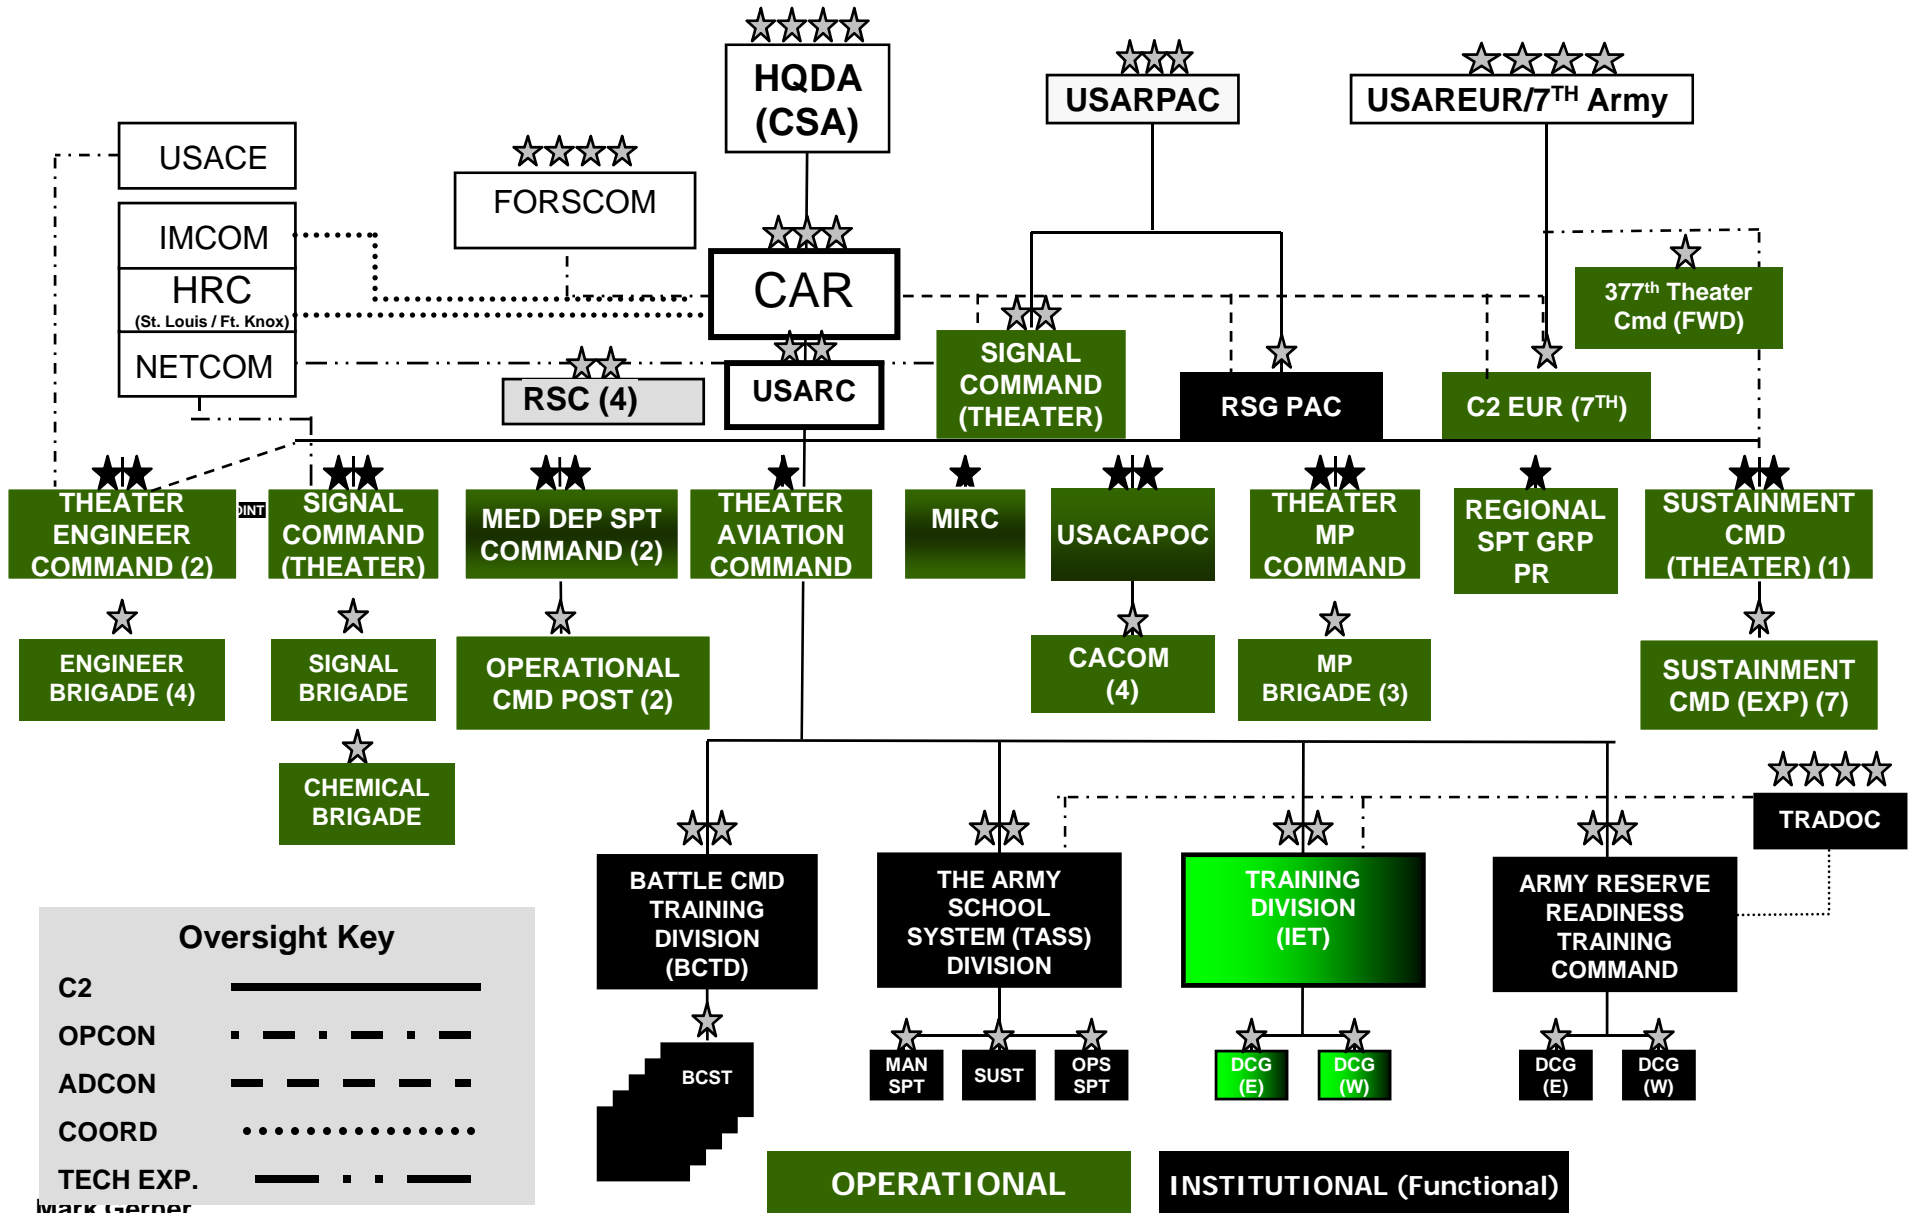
HQDA (CSA)

USARPAC

USAREUR/7$^{TH}$ Army

USACE

IMCOM

HRC (St. Louis / Ft. Knox)

NETCOM

FORSCOM

CAR

USARC

RSC (4)

SIGNAL COMMAND (THEATER)

RSG PAC

C2 EUR (7$^{TH}$)

377$^{th}$ Theater Cmd (FWD)

THEATER ENGINEER COMMAND (2)

JOINT

SIGNAL COMMAND (THEATER)

MED DEP SPT COMMAND (2)

THEATER AVIATION COMMAND

MIRC

USACAPOC

THEATER MP COMMAND

REGIONAL SPT GRP PR

SUSTAINMENT CMD (THEATER) (1)

ENGINEER BRIGADE (4)

SIGNAL BRIGADE

OPERATIONAL CMD POST (2)

CACOM (4)

MP BRIGADE (3)

SUSTAINMENT CMD (EXP) (7)

CHEMICAL BRIGADE

TRADOC

BATTLE CMD TRAINING DIVISION (BCTD)

THE ARMY SCHOOL SYSTEM (TASS) DIVISION

TRAINING DIVISION (IET)

ARMY RESERVE READINESS TRAINING COMMAND

BCST

MAN SPT

SUST

OPS SPT

DCG (E)

DCG (W)

DCG (E)

DCG (W)

Oversight Key

C2

OPCON

ADCON

COORD

TECH EXP.

Mark Gerner

OPERATIONAL

INSTITUTIONAL (Functional)